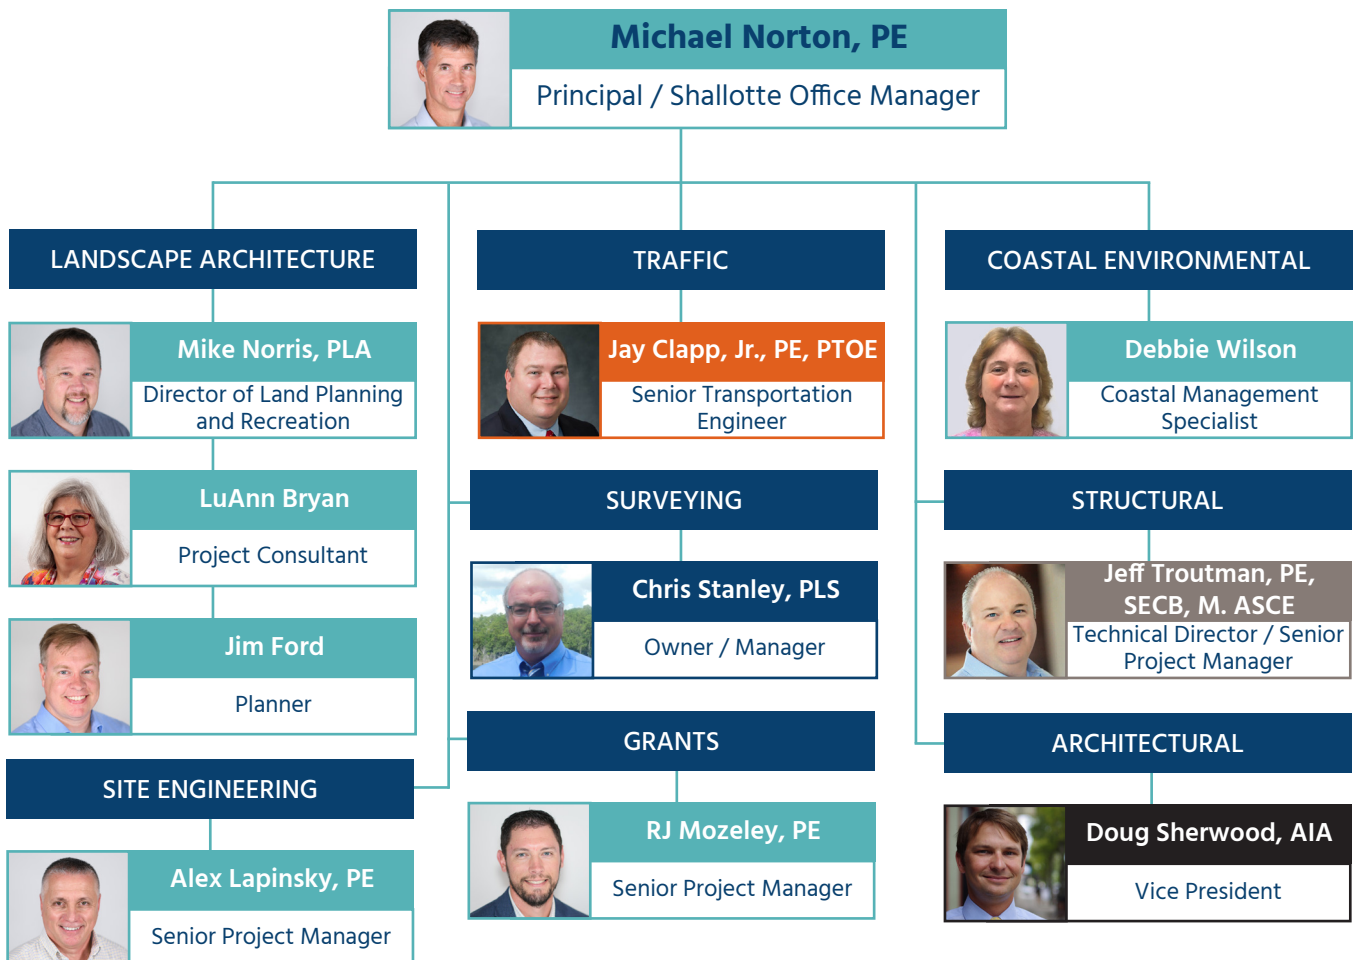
Michael Norton, PE
Principal / Shallotte Office Manager

LANDSCAPE ARCHITECTURE

Mike Norris, PLA
Director of Land Planning and Recreation

LuAnn Bryan
Project Consultant

Jim Ford
Planner

SITE ENGINEERING

Alex Lapinsky, PE
Senior Project Manager

TRAFFIC

Jay Clapp, Jr., PE, PTOE
Senior Transportation Engineer

SURVEYING

Chris Stanley, PLS
Owner / Manager

GRANTS

RJ Mozeley, PE
Senior Project Manager

COASTAL ENVIRONMENTAL

Debbie Wilson
Coastal Management Specialist

STRUCTURAL

Jeff Troutman, PE, SECB, M. ASCE
Technical Director / Senior Project Manager

ARCHITECTURAL

Doug Sherwood, AIA
Vice President